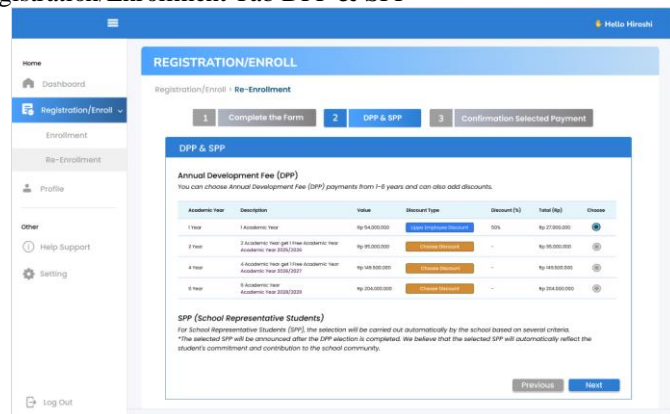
gistration/Enrollment Tab DPP & SPP

Hello Hiroshi

Home

Dashboard

Registration/Enroll

Enrollment

Re-Enrollment

Profile

Other

Help Support

Setting

Log Out

REGISTRATION/ENROLL

Registration/Enroll > Re-Enrollment

1 Complete the Form

2 DPP & SPP

3 Confirmation Selected Payment

DPP & SPP

Annual Development Fee (DPP)

You can choose Annual Development Fee (DPP) payments from 1-6 years and can also add discounts.

| Academic Year | Description | Value | Discount Type | Discount (%) | Total (Rp) | Choose |
|---|---|---|---|---|---|---|
| 1 Year | 1 Academic Year | Rp 54.000.000 | Upin Employee Discount | 50% | Rp 27.000.000 | |
| 2 Year | 2 Academic Year get 1 Free Academic Year Academic Year 2025/2026 | Rp 95.000.000 | Choose Discount | - | Rp 95.000.000 | |
| 4 Year | 4 Academic Year get 1 Free Academic Year Academic Year 2026/2027 | Rp 149.500.000 | Choose Discount | - | Rp 149.500.000 | |
| 6 Year | 6 Academic Year Academic Year 2028/2029 | Rp 204.000.000 | Choose Discount | - | Rp 204.000.000 | |

SPP (School Representative Students)

For School Representative Students (SPP), the selection will be carried out automatically by the school based on several criteria.
*The selected SPP will be announced after the DPP election is completed. We believe that the selected SPP will automatically reflect the student's commitment and contribution to the school community.

Previous

Next